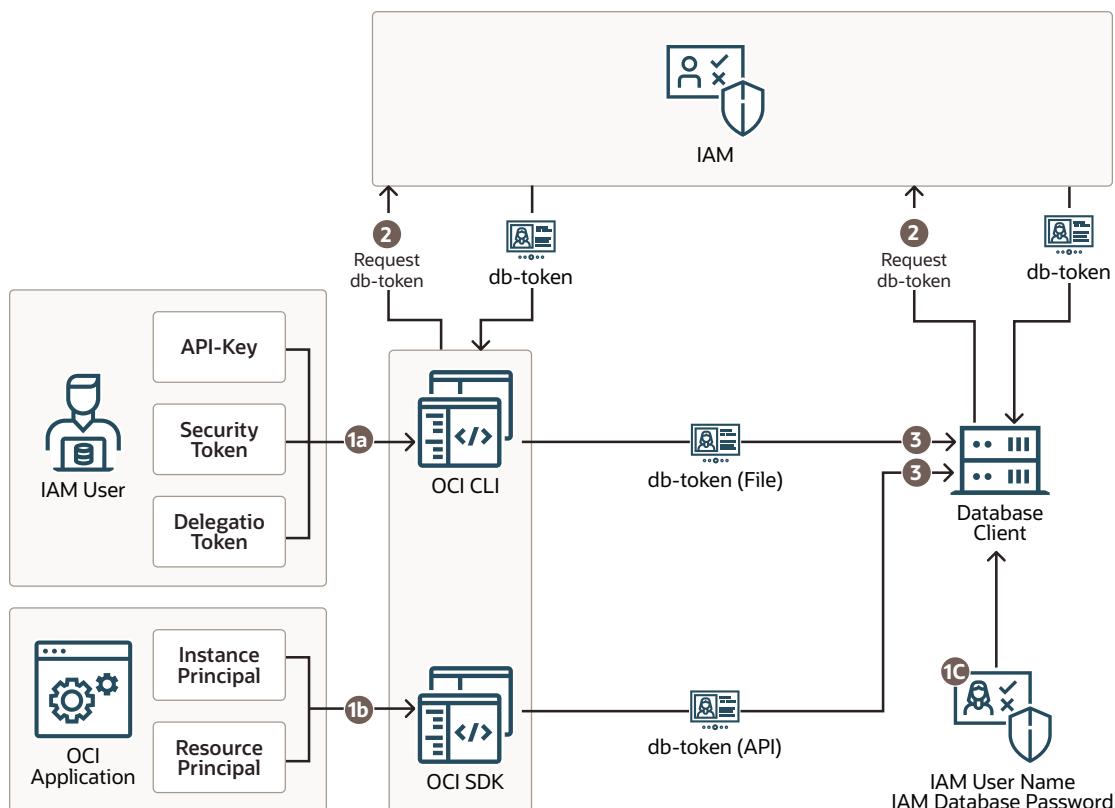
IAM

2
Request db-token

db-token

2
Request db-token

db-token

API-Key

Security Token

Delegatio Token

IAM User

1a

OCI CLI

db-token (File)

3

3

Database Client

Instance Principal

Resource Principal

OCI Application

1b

OCI SDK

db-token (API)

1C

IAM User Name
IAM Database Password